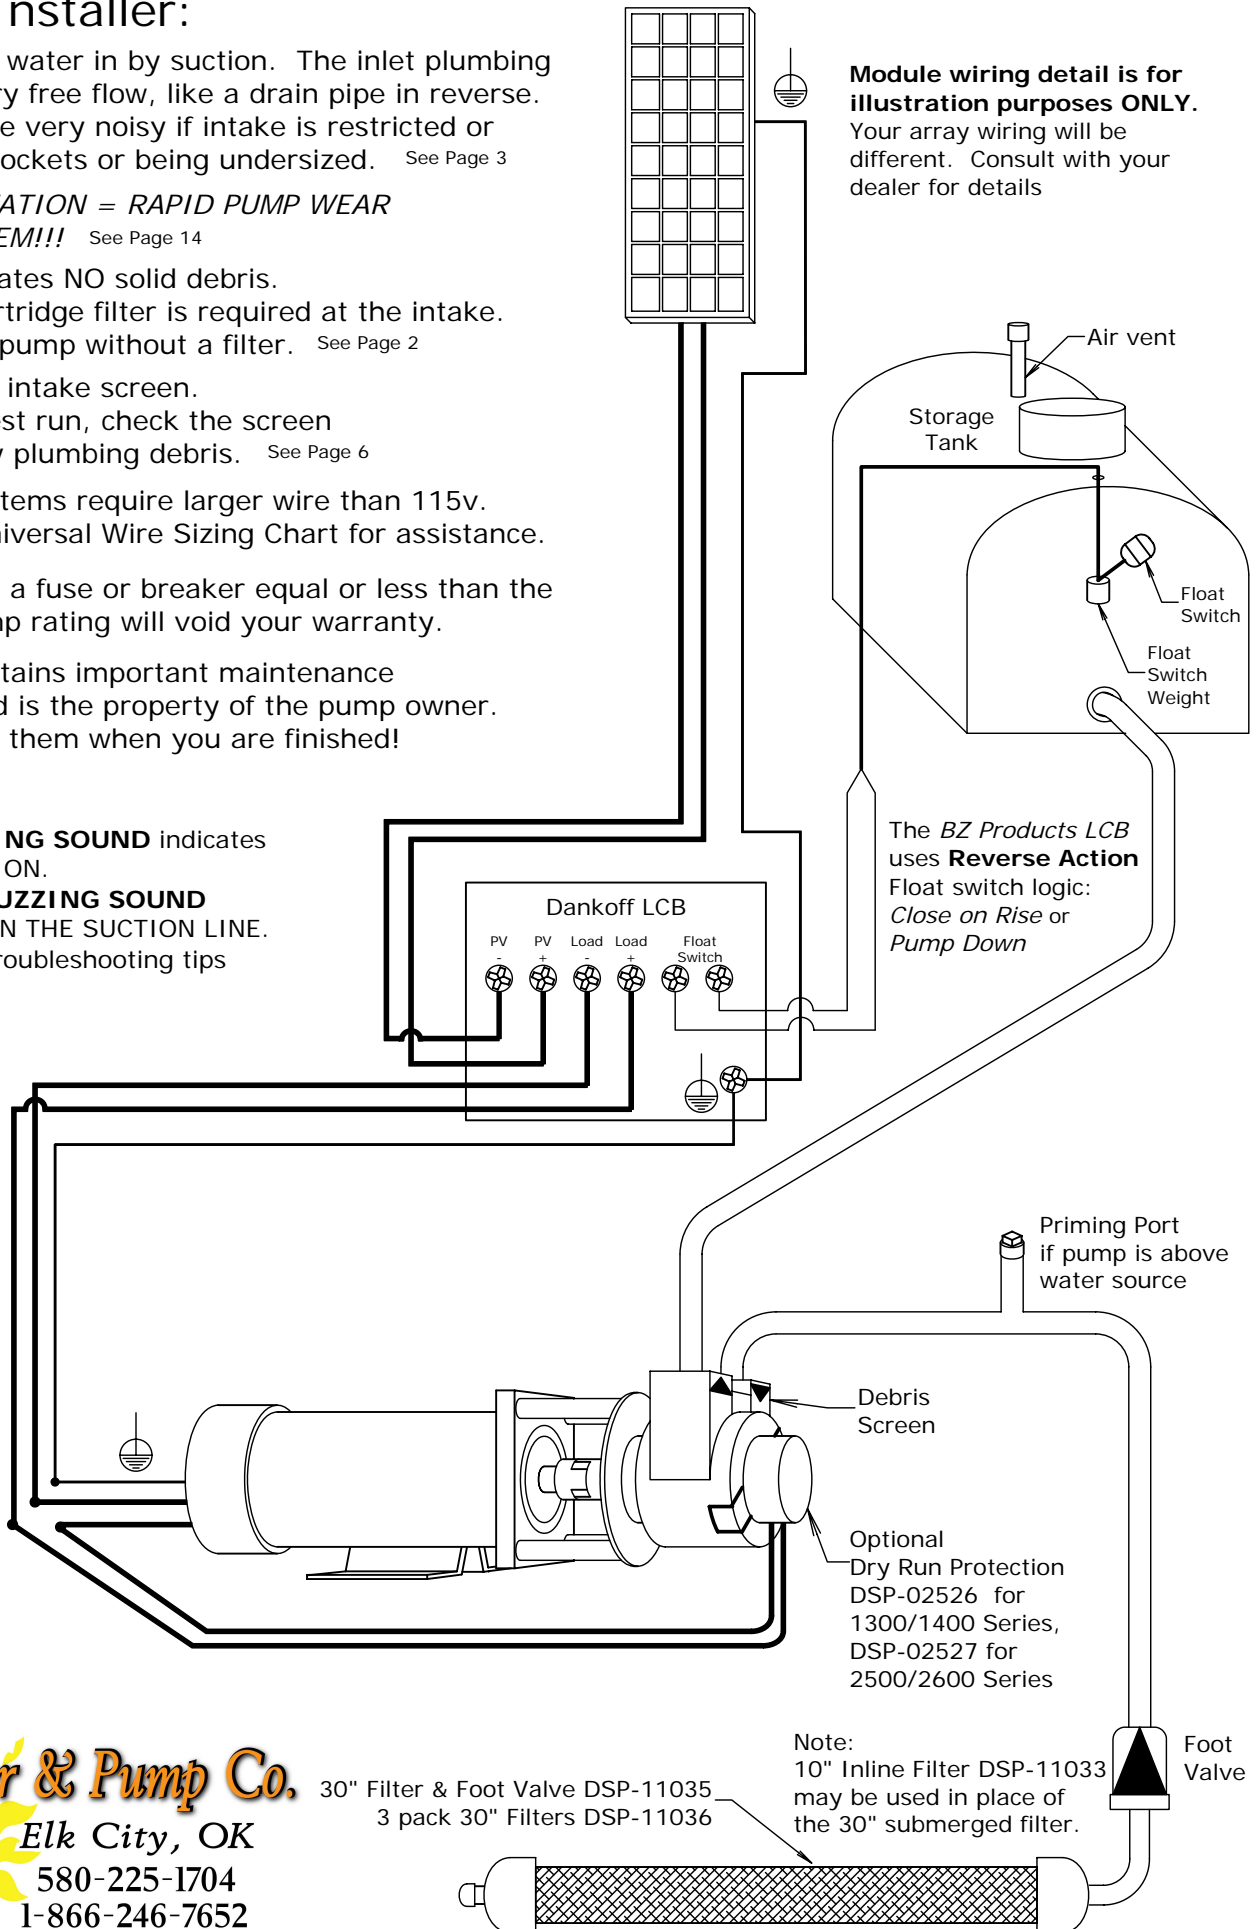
nstaller:

water in by suction. The inlet plumbing y free flow, like a drain pipe in reverse. e very noisy if intake is restricted or ockets or being undersized. See Page 3

ATION = RAPID PUMP WEAR EM!!! See Page 14

ates NO solid debris. rtridge filter is required at the intake. pump without a filter. See Page 2

intake screen. st run, check the screen plumbing debris. See Page 6

tems require larger wire than 115v. iversal Wire Sizing Chart for assistance.

a fuse or breaker equal or less than the p rating will void your warranty.

tains important maintenance d is the property of the pump owner. them when you are finished!

NG SOUND indicates ON.
UZZING SOUND N THE SUCTION LINE. roubleshooting tips

Module wiring detail is for illustration purposes ONLY.
Your array wiring will be different. Consult with your dealer for details

Air vent

Storage Tank

Float Switch

Float Switch Weight

The BZ Products LCB uses Reverse Action Float switch logic: Close on Rise or Pump Down

Dankoff LCB
PV - PV + Load - Load + Float Switch

Priming Port if pump is above water source

Debris Screen

Optional Dry Run Protection DSP-02526 for 1300/1400 Series, DSP-02527 for 2500/2600 Series

Note: 10" Inline Filter DSP-11033 may be used in place of the 30" submerged filter.

Foot Valve

30" Filter & Foot Valve DSP-11035
3 pack 30" Filters DSP-11036

r & Pump Co.
Elk City, OK
580-225-1704
1-866-246-7652